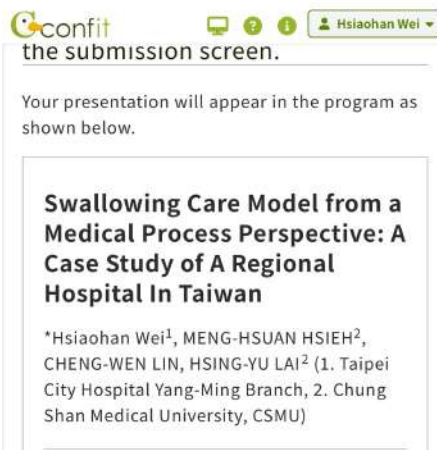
Confit

Hsiaohan Wei

the submission screen.

Your presentation will appear in the program as shown below.

Swallowing Care Model from a Medical Process Perspective: A Case Study of A Regional Hospital In Taiwan

*Hsiaohan Wei$^1$, MENG-HSUAN HSIEH$^2$, CHENG-WEN LIN, HSING-YU LAI$^2$ (1. Taipei City Hospital Yang-Ming Branch, 2. Chung Shan Medical University, CSMU)